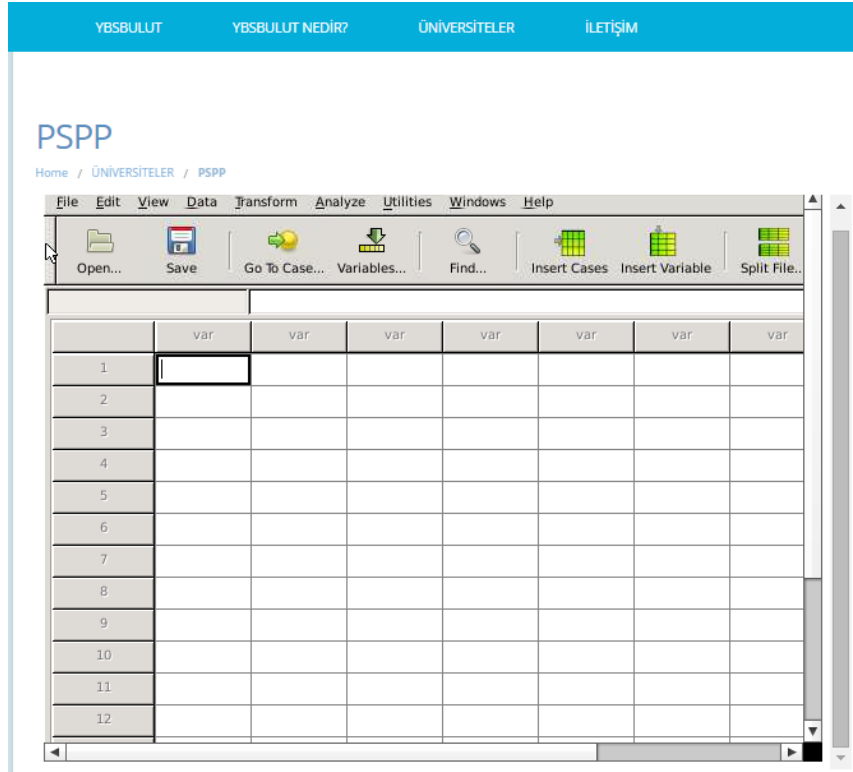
YBSBULUT YBSBULUT NEDİR? ÜNİVERSİTELER İLETİŞİM

PSPP

Home / ÜNİVERSİTELER / PSPP

File Edit View Data Transform Analyze Utilities Windows Help

Open... Save Go To Case... Variables... Find... Insert Cases Insert Variable Split File...

| | var | var | var | var | var | var | var |
|---|---|---|---|---|---|---|---|
| 1 | | | | | | | |
| 2 | | | | | | | |
| 3 | | | | | | | |
| 4 | | | | | | | |
| 5 | | | | | | | |
| 6 | | | | | | | |
| 7 | | | | | | | |
| 8 | | | | | | | |
| 9 | | | | | | | |
| 10 | | | | | | | |
| 11 | | | | | | | |
| 12 | | | | | | | |